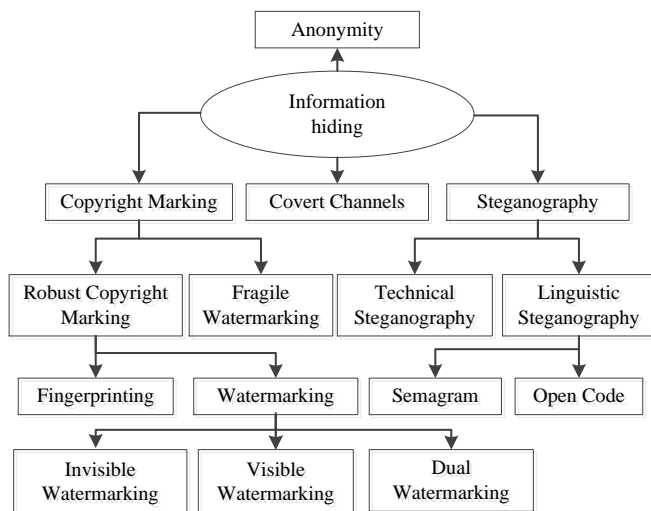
Anonymity

Information hiding

Copyright Marking

Covert Channels

Steganography

Robust Copyright Marking

Fragile Watermarking

Technical Steganography

Linguistic Steganography

Fingerprinting

Watermarking

Semagram

Open Code

Invisible Watermarking

Visible Watermarking

Dual Watermarking